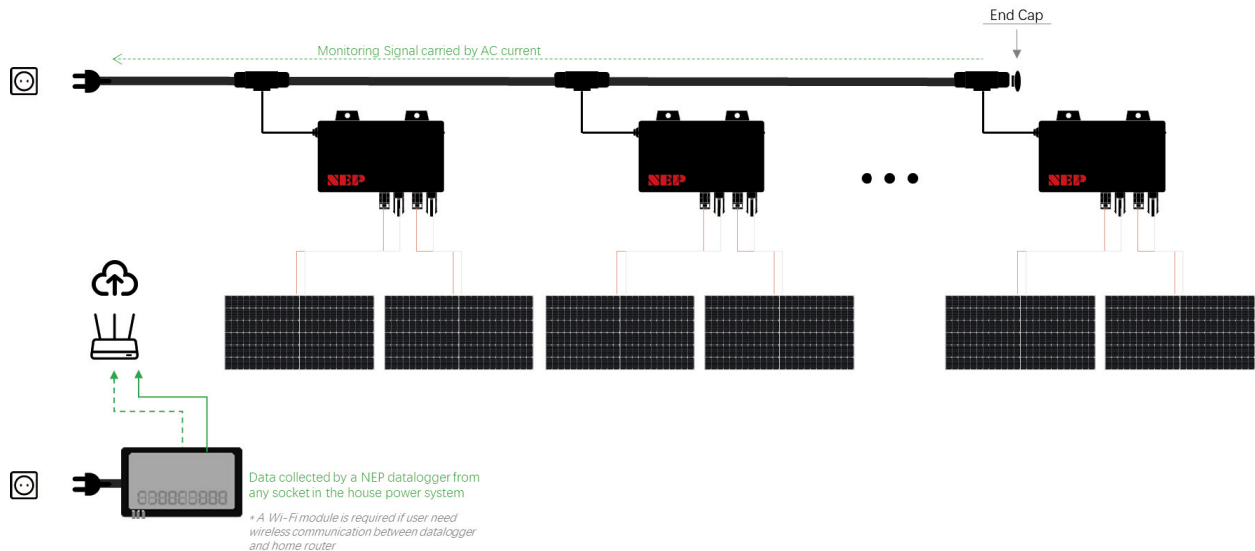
End Cap

Monitoring Signal carried by AC current

NEP

NEP

NEP

• • •

888888888

Data collected by a NEP datalogger from any socket in the house power system

* A Wi-Fi module is required if user need wireless communication between datalogger and home router